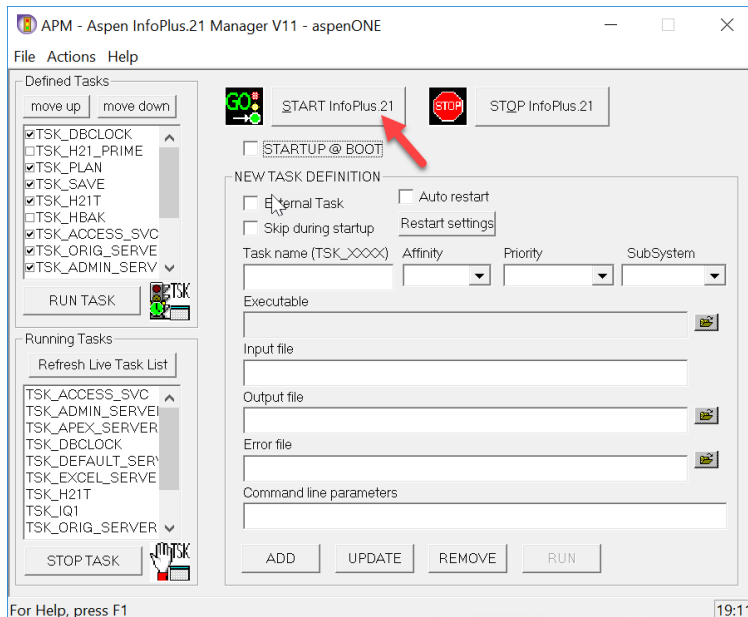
APM - Aspen InfoPlus.21 Manager V11 - aspenONE

File Actions Help

Defined Tasks

move up move down

☑TSK_DBCLOCK
☐TSK_H21_PRIME
☑TSK_PLAN
☑TSK_SAVE
☑TSK_H21T
☐TSK_HBAK
☑TSK_ACCESS_SVC
☑TSK_ORIG_SERVE
☑TSK_ADMIN_SERV

RUN TASK

TSK

Running Tasks

Refresh Live Task List

TSK_ACCESS_SVC
TSK_ADMIN_SERVE
TSK_APEX_SERVER
TSK_DBCLOCK
TSK_DEFAULT_SER
TSK_EXCEL_SERVE
TSK_H21T
TSK_IQ1
TSK_ORIG_SERVER

STOP TASK

TSK

GO

START InfoPlus.21

STOP

STOP InfoPlus.21

STARTUP @ BOOT

NEW TASK DEFINITION

External Task

Auto restart

Skip during startup

Restart settings

Task name (TSK_XXXX)

Affinity

Priority

SubSystem

Executable

Input file

Output file

Error file

Command line parameters

ADD

UPDATE

REMOVE

RUN

For Help, press F1

19:1